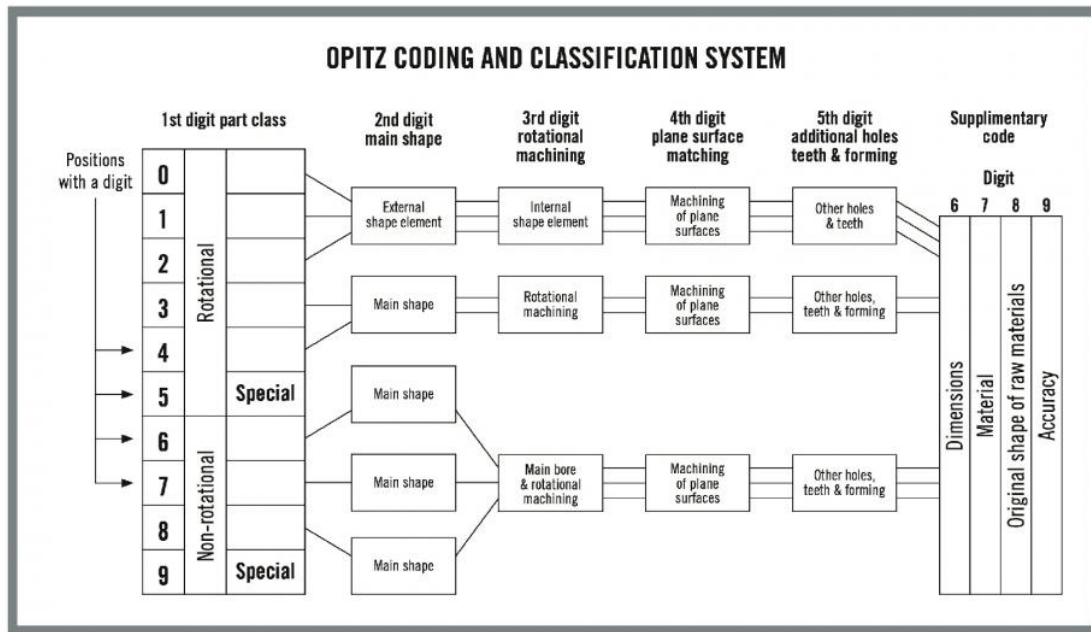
OPITZ CODING AND CLASSIFICATION SYSTEM

1st digit part class

2nd digit main shape

3rd digit rotational machining

4th digit plane surface matching

5th digit additional holes teeth & forming

Supplimentary code

Positions with a digit

0
1
2
3
4
5
6
7
8
9

Rotational

Special

Non-rotational

Special

External shape element

Internal shape element

Machining of plane surfaces

Other holes & teeth

Main shape

Rotational machining

Machining of plane surfaces

Other holes, teeth & forming

Main shape

Main shape

Main bore & rotational machining

Machining of plane surfaces

Other holes, teeth & forming

Main shape

Digit

6 7 8 9

Dimensions

Material

Original shape of raw materials

Accuracy